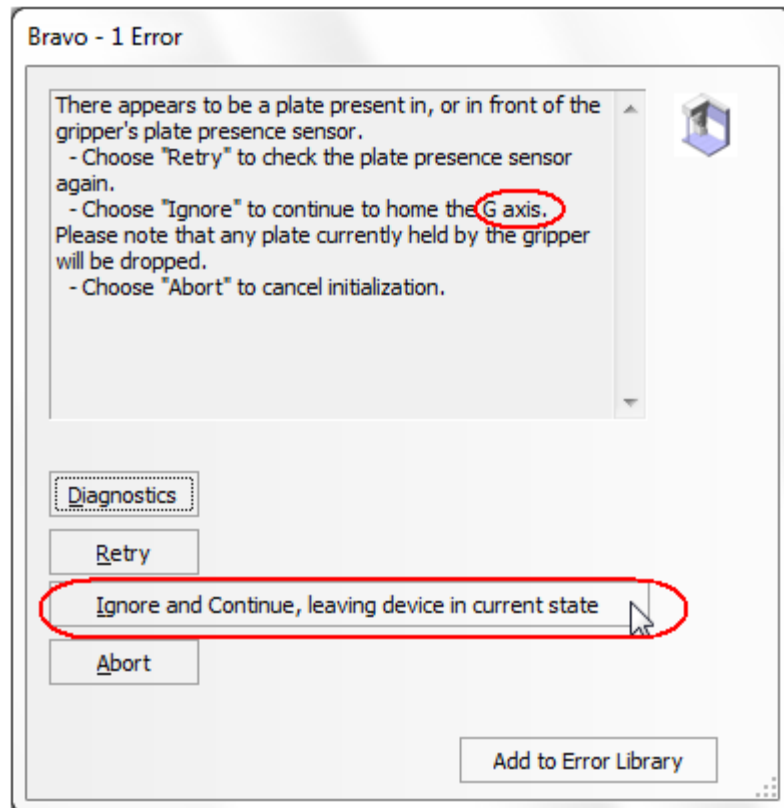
Bravo - 1 Error

There appears to be a plate present in, or in front of the gripper's plate presence sensor.
- Choose "Retry" to check the plate presence sensor again.
- Choose "Ignore" to continue to home the G axis. Please note that any plate currently held by the gripper will be dropped.
- Choose "Abort" to cancel initialization.

Diagnostics

Retry

Ignore and Continue, leaving device in current state

Abort

Add to Error Library